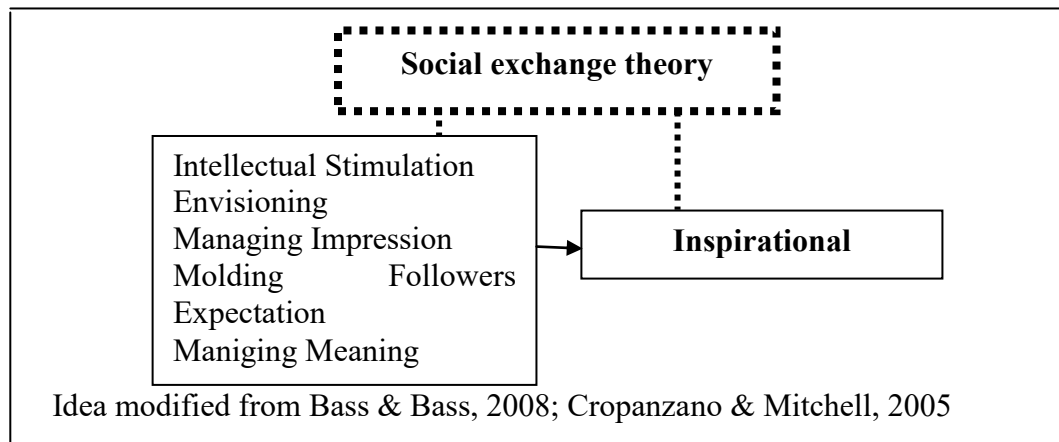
Social exchange theory

Intellectual Stimulation
Envisioning
Managing Impression
Molding Followers Expectation
Maniging Meaning

Inspirational

Idea modified from Bass & Bass, 2008; Cropanzano & Mitchell, 2005